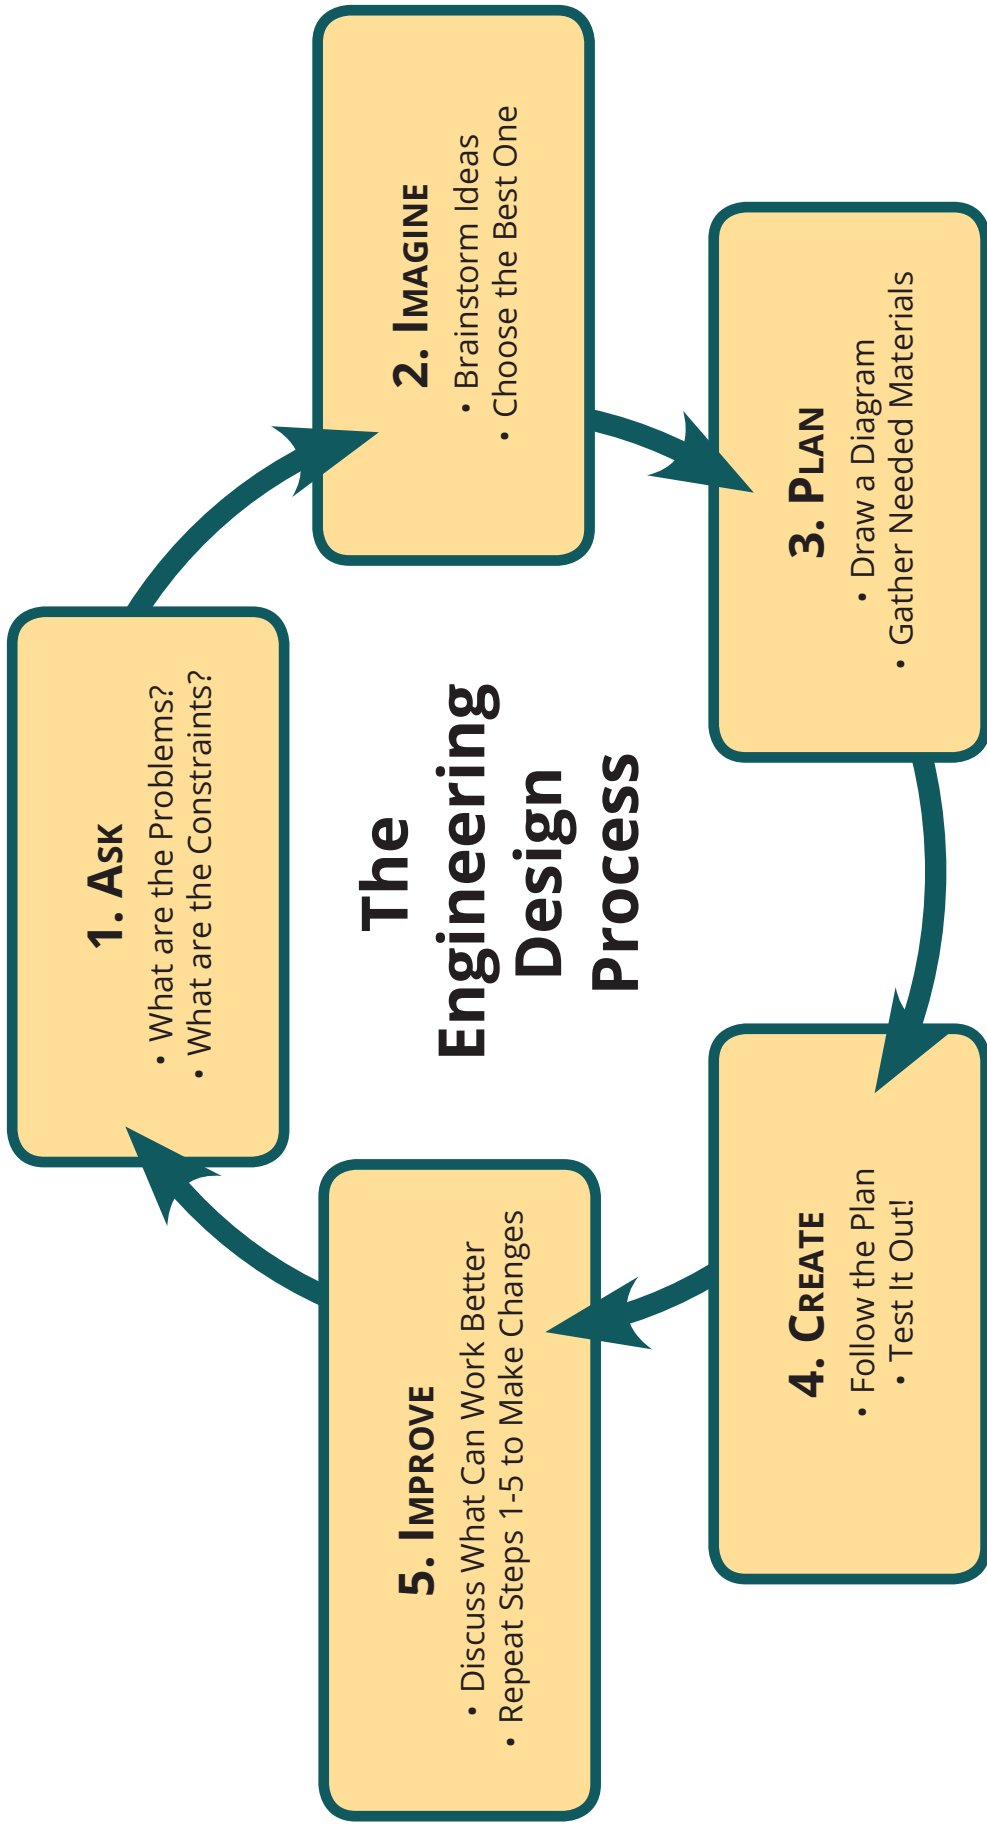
The Engineering Design Process

1. Ask
• What are the Problems?
• What are the Constraints?

2. Imagine
• Brainstorm Ideas
• Choose the Best One

3. Plan
• Draw a Diagram
• Gather Needed Materials

4. Create
• Follow the Plan
• Test It Out!

5. Improve
• Discuss What Can Work Better
• Repeat Steps 1-5 to Make Changes